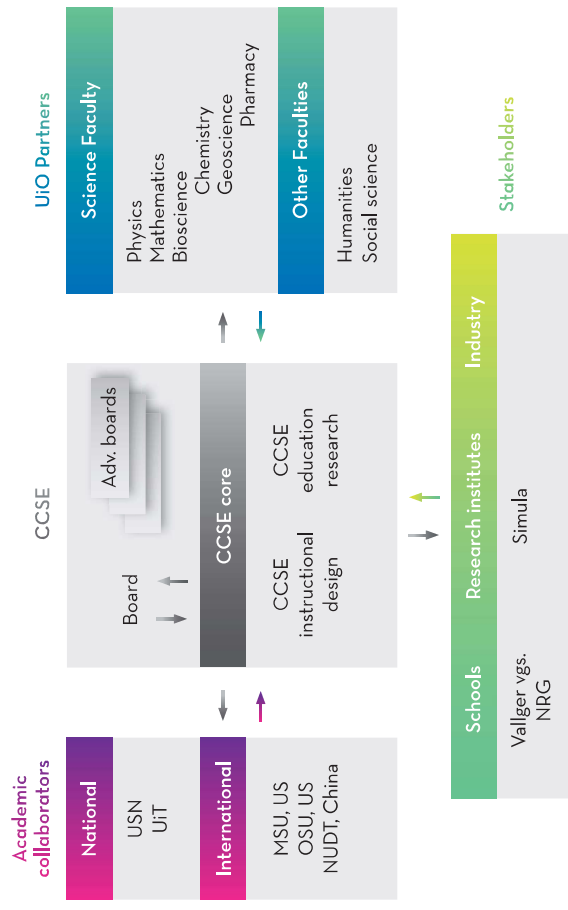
UiO Partners

Science Faculty

Physics
Mathematics
Bioscience
Chemistry
Geoscience
Pharmacy

Other Faculties

Humanities
Social science

CCSE

Adv. boards

Board

CCSE core

CCSE
instructional
design

CCSE
education
research

Stakeholders

Schools

Vallger vgs.
NRG

Research institutes

Simula

Industry

Academic
collaborators

National

USN
UiT

International

MSU, US
OSU, US
NUDT, China